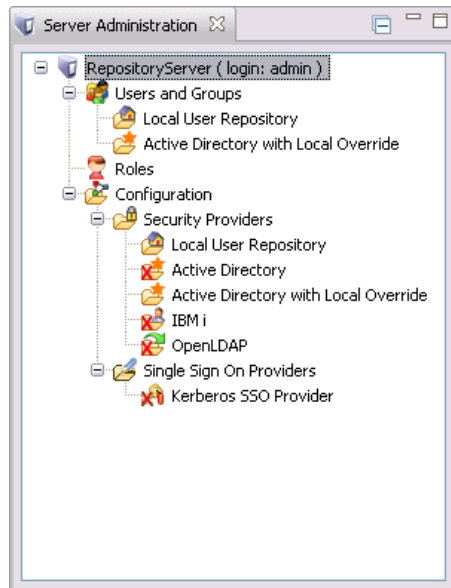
Server Administration

RepositoryServer ( login: admin )
Users and Groups
Local User Repository
Active Directory with Local Override
Roles
Configuration
Security Providers
Local User Repository
Active Directory
Active Directory with Local Override
IBM i
OpenLDAP
Single Sign On Providers
Kerberos SSO Provider